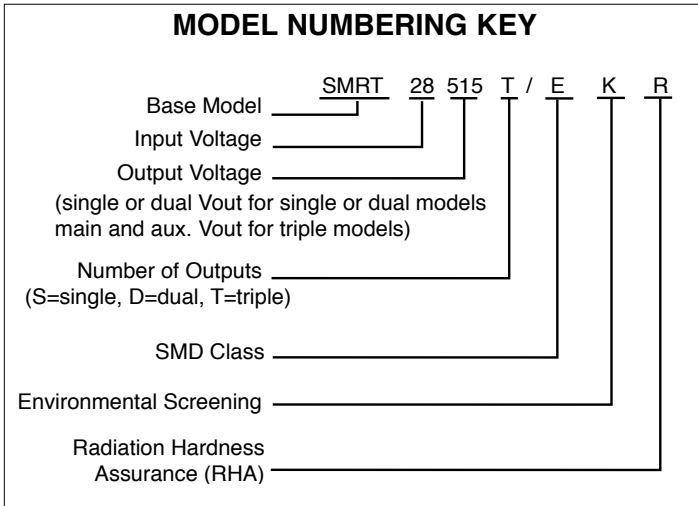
MODEL NUMBERING KEY

SMRT 28 515 T / E K R

Base Model

Input Voltage

Output Voltage
(single or dual Vout for single or dual models main and aux. Vout for triple models)

Number of Outputs
(S=single, D=dual, T=triple)

SMD Class

Environmental Screening

Radiation Hardness Assurance (RHA)